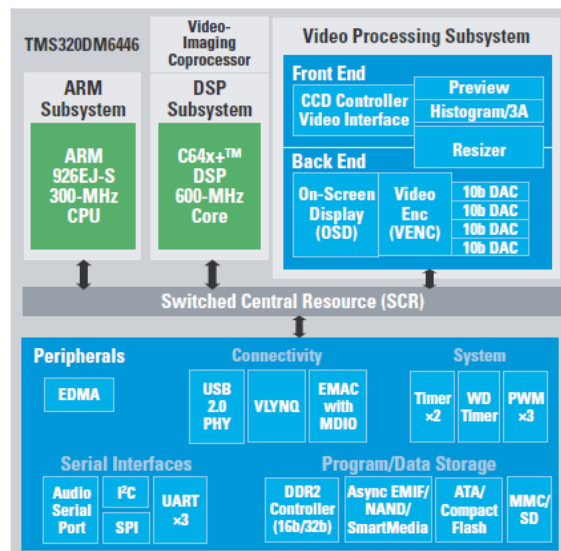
TMS320DM6446

Video-Imaging Coprocessor

Video Processing Subsystem

ARM Subsystem

ARM 926EJ-S 300-MHz CPU

DSP Subsystem

C64x+™ DSP 600-MHz Core

Front End

CCD Controller Video Interface

Preview

Histogram/3A

Resizer

Back End

On-Screen Display (OSD)

Video Enc (VENC)

10b DAC

10b DAC

10b DAC

10b DAC

Switched Central Resource (SCR)

Peripherals

Connectivity

System

EDMA

USB 2.0 PHY

VLYNQ

EMAC with MDIO

Timer ×2

WD Timer

PWM ×3

Serial Interfaces

Program/Data Storage

Audio Serial Port

I²C

SPI

UART ×3

DDR2 Controller (16b/32b)

Async EMIF/ NAND/ SmartMedia

ATA/ Compact Flash

MMC/ SD